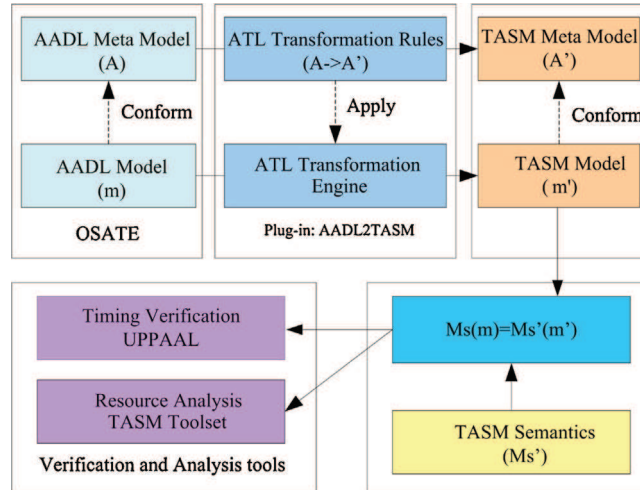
AADL Meta Model
(A)

Conform

AADL Model
(m)

OSATE

ATL Transformation Rules
(A->A')

Apply

ATL Transformation
Engine

Plug-in: AADL2TASM

TASM Meta Model
(A')

Conform

TASM Model
(m')

Timing Verification
UPPAAL

Resource Analysis
TASM Toolset

Verification and Analysis tools

Ms(m)=Ms'(m')

TASM Semantics
(Ms')